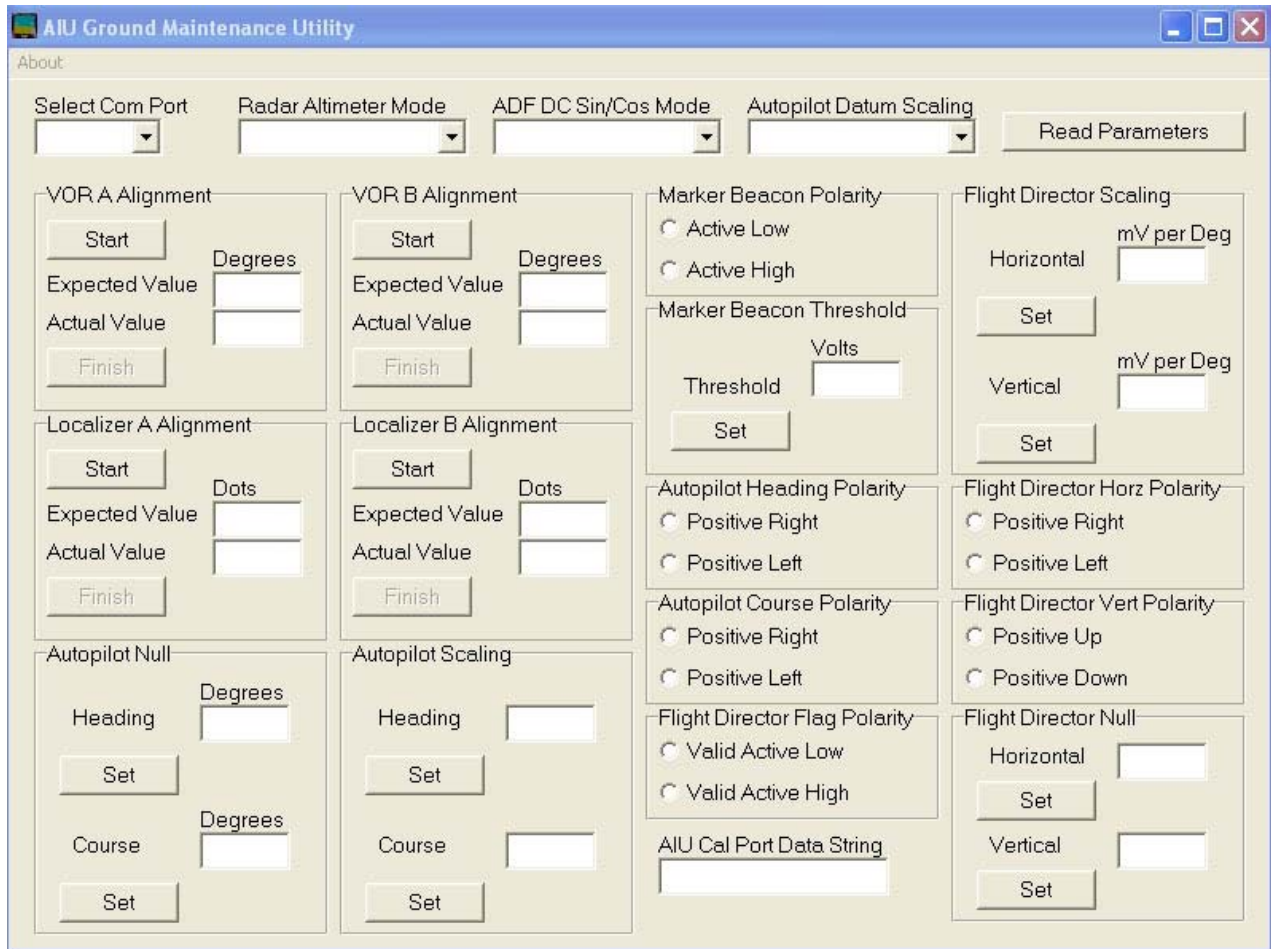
AIU Ground Maintenance Utility

About

Select Com Port

Radar Altimeter Mode

ADF DC Sin/Cos Mode

Autopilot Datum Scaling

Read Parameters

VOR A Alignment
Start
Degrees
Expected Value
Actual Value
Finish

VOR B Alignment
Start
Degrees
Expected Value
Actual Value
Finish

Marker Beacon Polarity
Active Low
Active High

Marker Beacon Threshold
Volts
Threshold
Set

Flight Director Scaling
mV per Deg
Horizontal
Set
mV per Deg
Vertical
Set

Localizer A Alignment
Start
Dots
Expected Value
Actual Value
Finish

Localizer B Alignment
Start
Dots
Expected Value
Actual Value
Finish

Autopilot Heading Polarity
Positive Right
Positive Left

Flight Director Horz Polarity
Positive Right
Positive Left

Autopilot Course Polarity
Positive Right
Positive Left

Flight Director Vert Polarity
Positive Up
Positive Down

Autopilot Null
Degrees
Heading
Set
Degrees
Course
Set

Autopilot Scaling
Heading
Set
Course
Set

Flight Director Flag Polarity
Valid Active Low
Valid Active High

AIU Cal Port Data String

Flight Director Null
Horizontal
Set
Vertical
Set